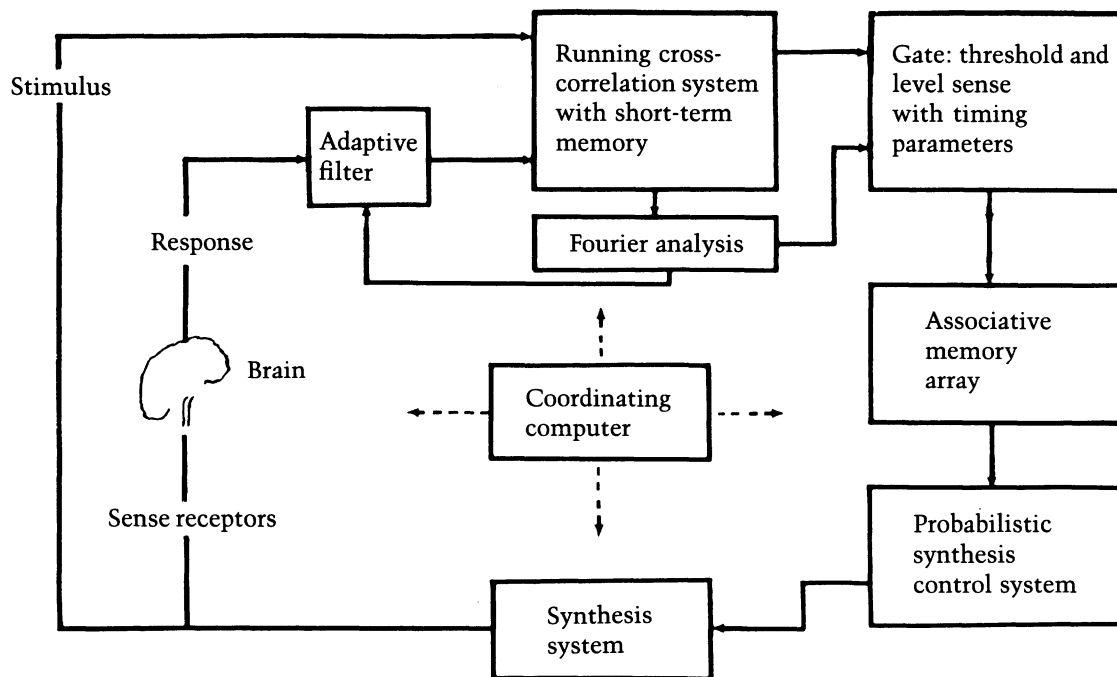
Stimulus

Adaptive filter

Running cross-correlation system with short-term memory

Gate: threshold and level sense with timing parameters

Response

Fourier analysis

Associative memory array

Brain

Coordinating computer

Sense receptors

Probabilistic synthesis control system

Synthesis system